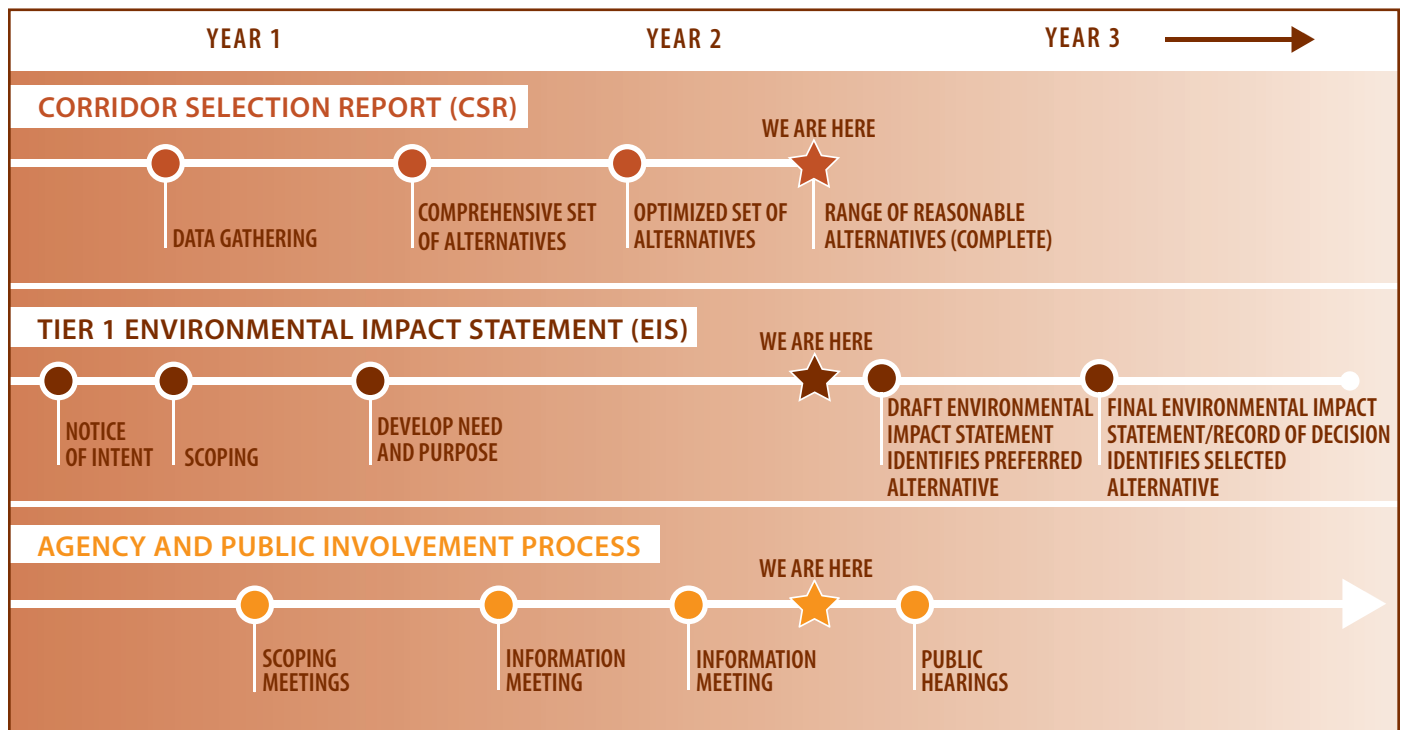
YEAR 1

YEAR 2

YEAR 3

CORRIDOR SELECTION REPORT (CSR)

WE ARE HERE

DATA GATHERING

COMPREHENSIVE SET OF ALTERNATIVES

OPTIMIZED SET OF ALTERNATIVES

RANGE OF REASONABLE ALTERNATIVES (COMPLETE)

TIER 1 ENVIRONMENTAL IMPACT STATEMENT (EIS)

WE ARE HERE

NOTICE OF INTENT

SCOPING

DEVELOP NEED AND PURPOSE

DRAFT ENVIRONMENTAL IMPACT STATEMENT IDENTIFIES PREFERRED ALTERNATIVE

FINAL ENVIRONMENTAL IMPACT STATEMENT/RECORD OF DECISION IDENTIFIES SELECTED ALTERNATIVE

AGENCY AND PUBLIC INVOLVEMENT PROCESS

WE ARE HERE

SCOPING MEETINGS

INFORMATION MEETING

INFORMATION MEETING

PUBLIC HEARINGS